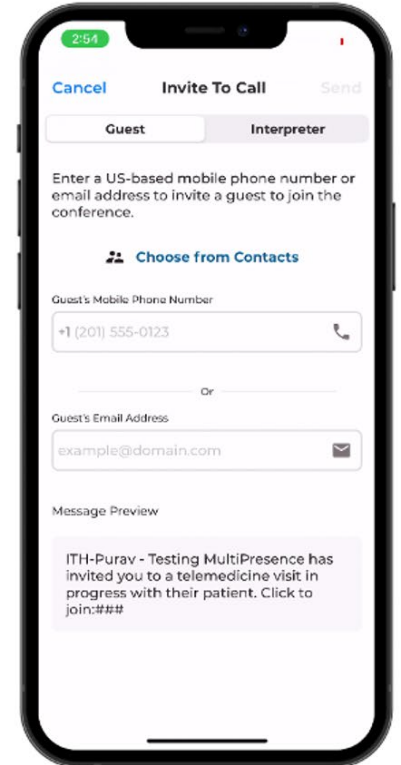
2:54

Cancel Invite To Call Send

Guest Interpreter

Enter a US-based mobile phone number or email address to invite a guest to join the conference.

Choose from Contacts

Guest's Mobile Phone Number

+1 (201) 555-0123

Or

Guest's Email Address

example@domain.com

Message Preview

ITH-Purav - Testing MultiPresence has invited you to a telemedicine visit in progress with their patient. Click to join:###